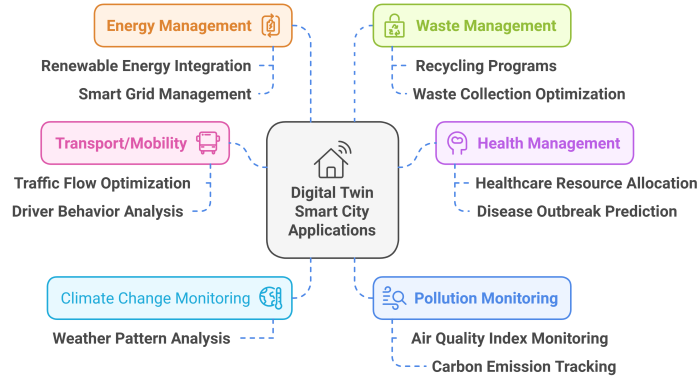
Energy Management

Renewable Energy Integration

Smart Grid Management

Waste Management

Recycling Programs

Waste Collection Optimization

Transport/Mobility

Traffic Flow Optimization

Driver Behavior Analysis

Digital Twin Smart City Applications

Health Management

Healthcare Resource Allocation

Disease Outbreak Prediction

Climate Change Monitoring

Weather Pattern Analysis

Pollution Monitoring

Air Quality Index Monitoring

Carbon Emission Tracking